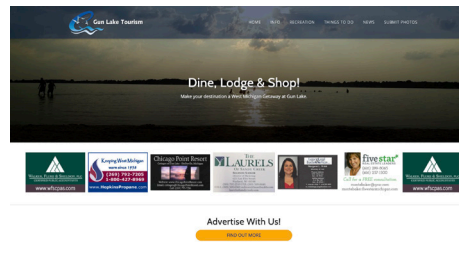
Gun Lake Tourism

HOME INFO RECREATION THINGS TO DO NEWS SUBMIT PHOTOS

Dine, Lodge & Shop!

Make your destination a West Michigan Getaway at Gun Lake

www.wfscpas.com

Keeping West Michigan warm since 1934
(269) 792-7200
1-800-427-8969
www.HopkinsPropane.com

Chicago Point Resort

THE LAURELS

five star

www.wfscpas.com

Advertise With Us!

FIND OUT MORE